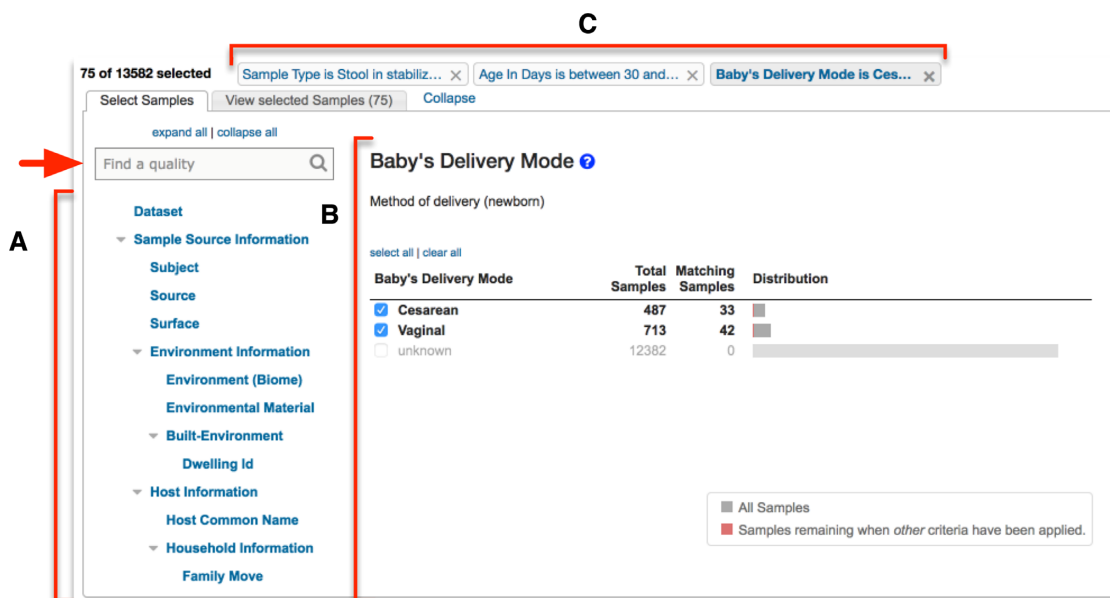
C

75 of 13582 selected

Sample Type is Stool in stabiliz... ×

Age In Days is between 30 and... ×

Baby's Delivery Mode is Ces... ×

Select Samples

View selected Samples (75)

Collapse

expand all | collapse all

Find a quality

A

B

Dataset

Sample Source Information

Subject

Source

Surface

Environment Information

Environment (Biome)

Environmental Material

Built-Environment

Dwelling Id

Host Information

Host Common Name

Household Information

Family Move

Baby's Delivery Mode ?

Method of delivery (newborn)

select all | clear all

| Baby's Delivery Mode | Total Samples | Matching Samples | Distribution |
|---|---|---|---|
| Cesarean | 487 | 33 | |
| Vaginal | 713 | 42 | |
| unknown | 12382 | 0 | |

All Samples

Samples remaining when *other* criteria have been applied.